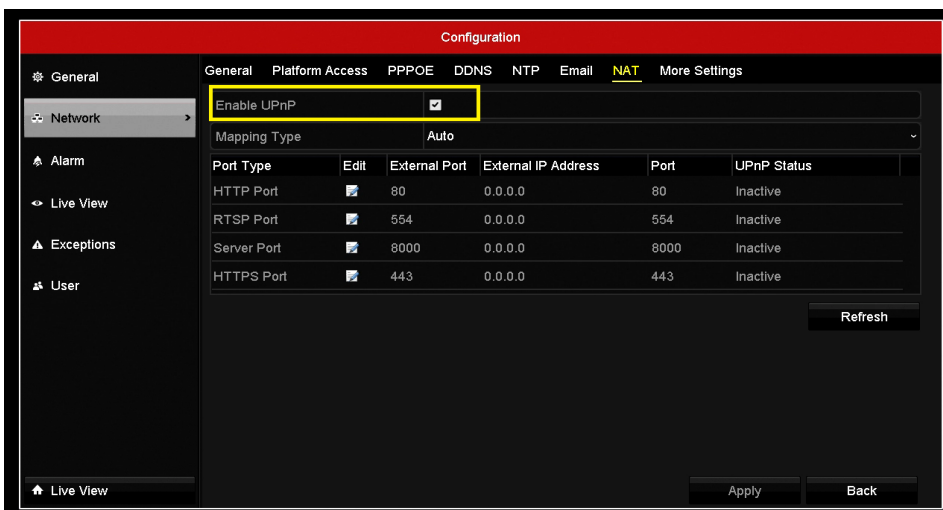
Configuration

General
Network
Alarm
Live View
Exceptions
User

General Platform Access PPPOE DDNS NTP Email NAT More Settings

Enable UPnP ☑

Mapping Type Auto

| Port Type | Edit | External Port | External IP Address | Port | UPnP Status |
|---|---|---|---|---|---|
| HTTP Port | | 80 | 0.0.0.0 | 80 | Inactive |
| RTSP Port | | 554 | 0.0.0.0 | 554 | Inactive |
| Server Port | | 8000 | 0.0.0.0 | 8000 | Inactive |
| HTTPS Port | | 443 | 0.0.0.0 | 443 | Inactive |

Refresh

Live View

Apply Back